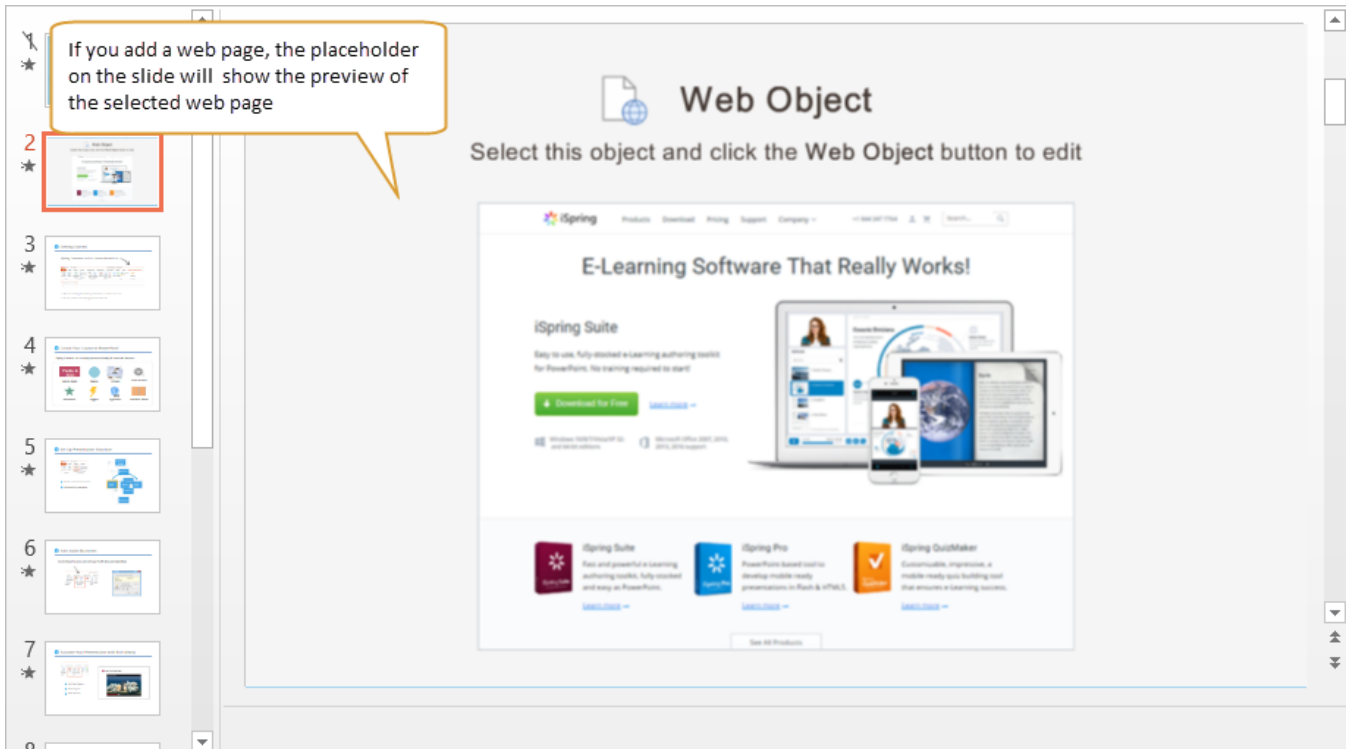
1

If you add a web page, the placeholder on the slide will show the preview of the selected web page

2

3

4

5

6

7

Web Object

Select this object and click the **Web Object** button to edit

iSpring Products Download Pricing Support Company

E-Learning Software That Really Works!

iSpring Suite

Easy to use, fully-stocked e-Learning authoring toolkit for PowerPoint. No training required to start!

Download for Free

Learn more

iSpring Suite

Fast and powerful e-Learning authoring toolkit, fully stocked and easy as PowerPoint.

Learn more

iSpring Pro

PowerPoint based tool to develop mobile ready presentations in Flash & HTML5.

Learn more

iSpring QuizMaker

Customizable, impressive, a mobile ready quiz building tool that ensures e-Learning success.

Learn more

See All Products